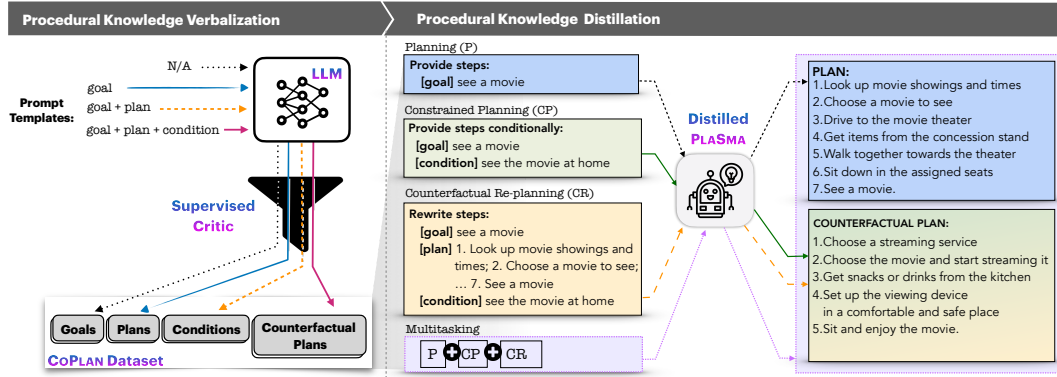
Procedural Knowledge Verbalization

Procedural Knowledge Distillation

N/A

LLM

Prompt Templates:

goal

goal + plan

goal + plan + condition

Supervised Critic

Goals

Plans

Conditions

Counterfactual Plans

CoPlan Dataset

Planning (P)

Provide steps:
[goal] see a movie

Constrained Planning (CP)

Provide steps conditionally:
[goal] see a movie
[condition] see the movie at home

Counterfactual Re-planning (CR)

Rewrite steps:
[goal] see a movie
[plan] 1. Look up movie showings and times; 2. Choose a movie to see; … 7. See a movie
[condition] see the movie at home

Multitasking

P + CP + CR

Distilled PlaSma

PLAN:
1.Look up movie showings and times
2.Choose a movie to see
3.Drive to the movie theater
4.Get items from the concession stand
5.Walk together towards the theater
6.Sit down in the assigned seats
7.See a movie.

COUNTERFACTUAL PLAN:
1.Choose a streaming service
2.Choose the movie and start streaming it
3.Get snacks or drinks from the kitchen
4.Set up the viewing device in a comfortable and safe place
5.Sit and enjoy the movie.